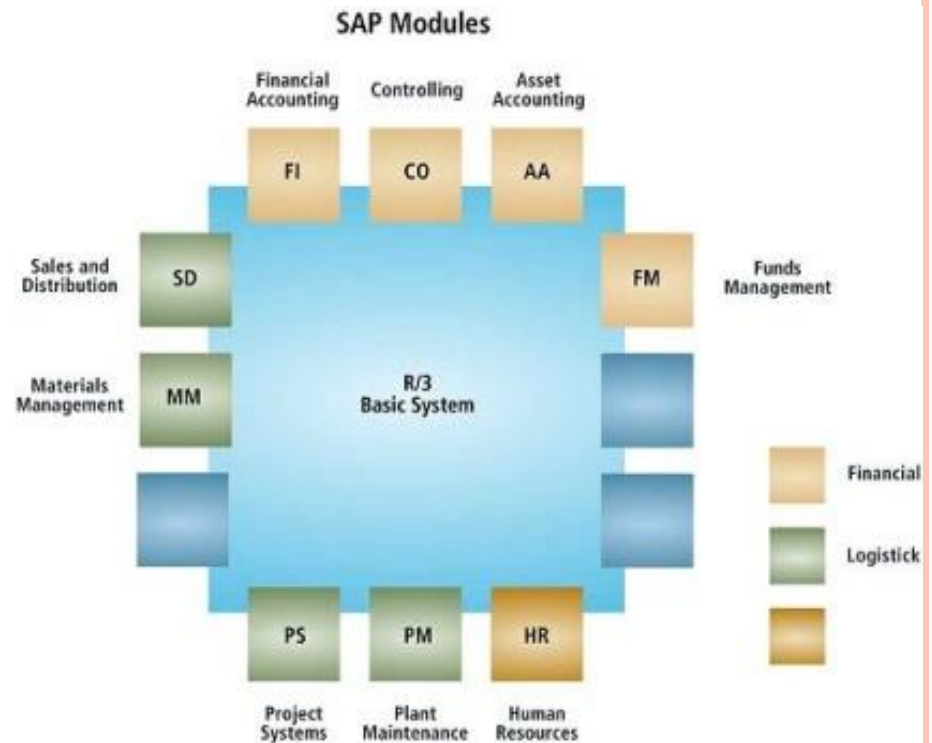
SAP Modules

Financial Accounting

Controlling

Asset Accounting

FI

CO

AA

Sales and Distribution

SD

FM

Funds Management

Materials Management

MM

R/3 Basic System

Financial

Logistick

PS

PM

HR

Project Systems

Plant Maintenance

Human Resources